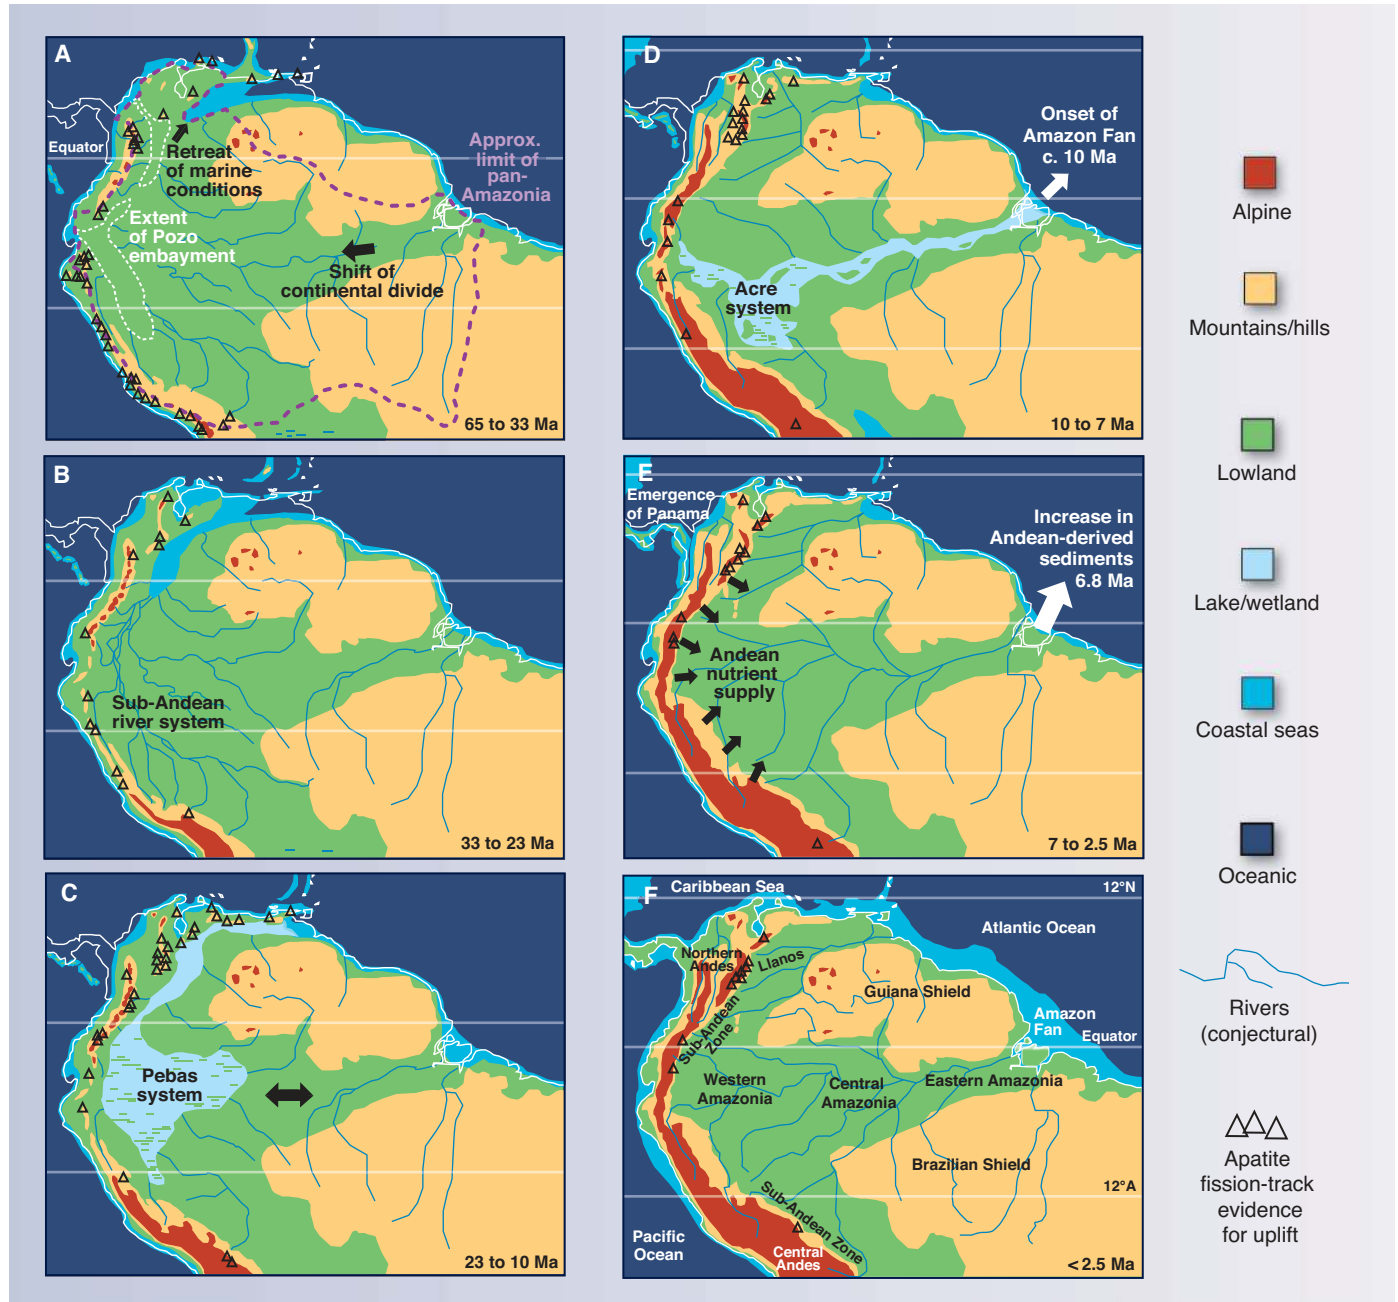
A
Equator
Retreat of marine conditions
Extent of Pozo embayment
Approx. limit of pan-Amazonia
Shift of continental divide
65 to 33 Ma

B
Sub-Andean river system
33 to 23 Ma

C
Pebas system
23 to 10 Ma

D
Onset of Amazon Fan c. 10 Ma
Acre system
10 to 7 Ma

E
Emergence of Panama
Increase in Andean-derived sediments 6.8 Ma
Andean nutrient supply
7 to 2.5 Ma

F
Caribbean Sea
12°N
Atlantic Ocean
Northern Andes
Llanos
Guiana Shield
Amazon Fan
Equator
Sub-Andean Zone
Western Amazonia
Central Amazonia
Eastern Amazonia
Brazilian Shield
12°A
Sub-Andean Zone
Pacific Ocean
Central Andes
< 2.5 Ma

Alpine
Mountains/hills
Lowland
Lake/wetland
Coastal seas
Oceanic
Rivers (conjectural)
Apatite fission-track evidence for uplift